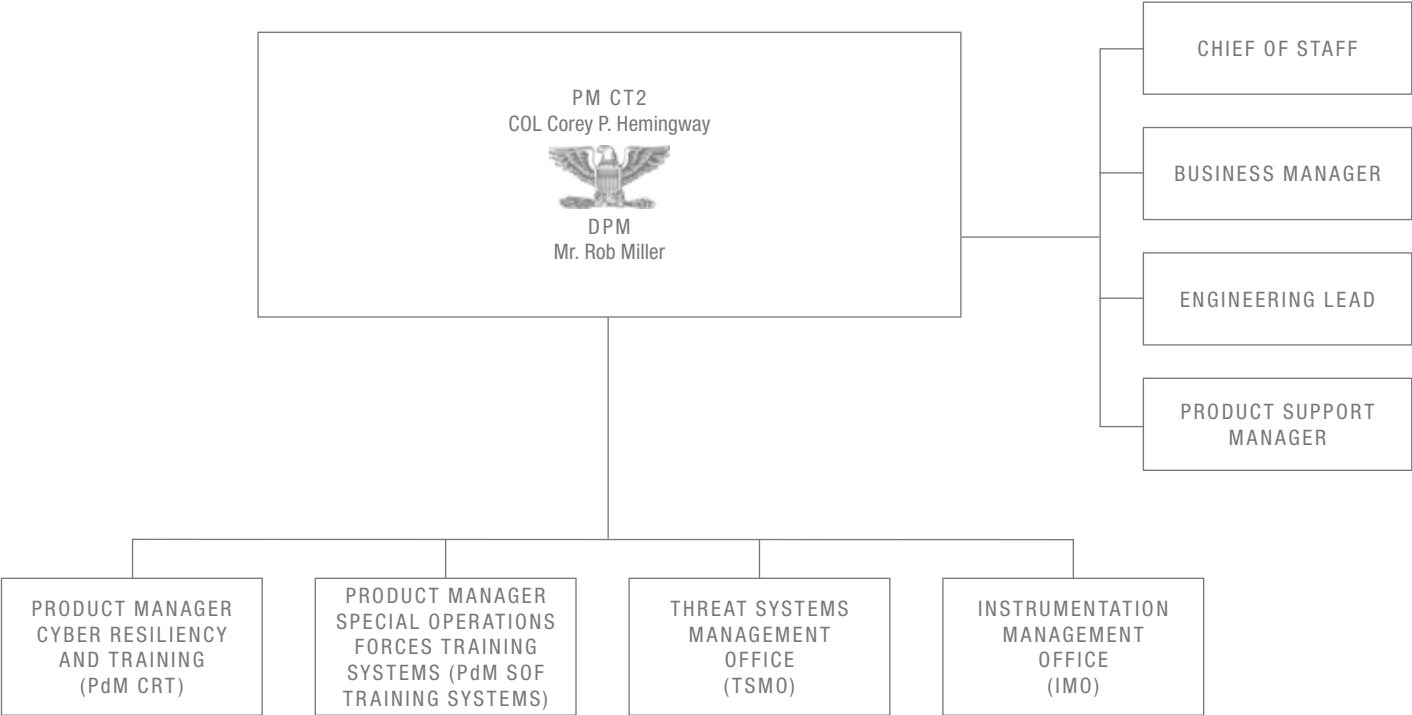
PM CT2
COL Corey P. Hemingway

DPM
Mr. Rob Miller

CHIEF OF STAFF

BUSINESS MANAGER

ENGINEERING LEAD

PRODUCT SUPPORT MANAGER

PRODUCT MANAGER CYBER RESILIENCY AND TRAINING (PdM CRT)

PRODUCT MANAGER SPECIAL OPERATIONS FORCES TRAINING SYSTEMS (PdM SOF TRAINING SYSTEMS)

THREAT SYSTEMS MANAGEMENT OFFICE (TSMO)

INSTRUMENTATION MANAGEMENT OFFICE (IMO)